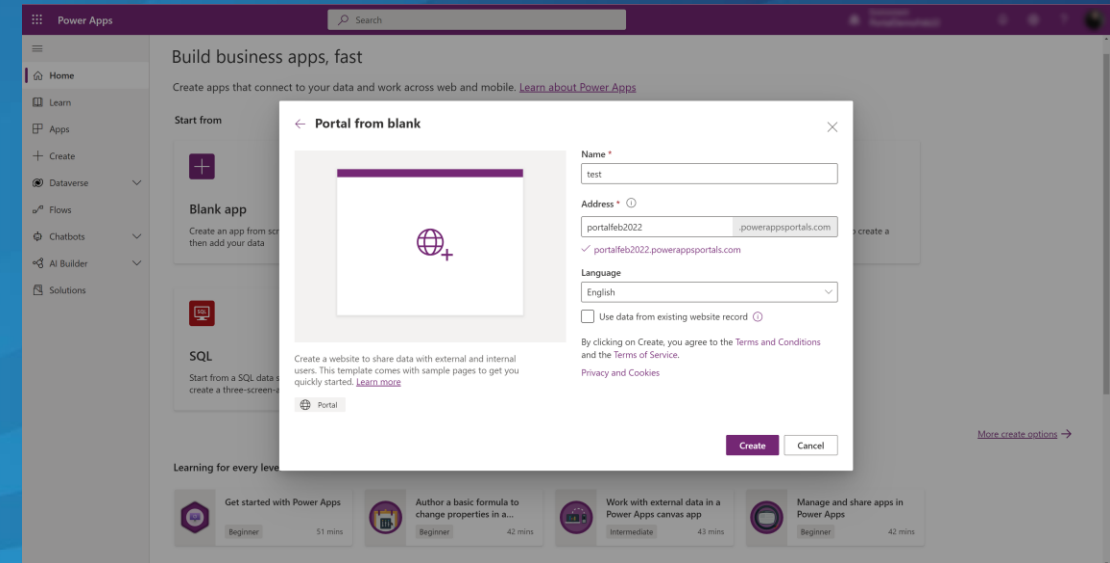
Power Apps

Search

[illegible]

Home

Learn

Apps

Create

Dataverse

Flows

Chatbots

AI Builder

Solutions

Build business apps, fast

Create apps that connect to your data and work across web and mobile. Learn about Power Apps

Start from

Blank app

Create an app from scr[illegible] then add your data

SQL

Start from a SQL data s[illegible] create a three-screen-a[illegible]

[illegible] create a

More create options →

Learning for every leve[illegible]

Get started with Power Apps
Beginner 51 mins

Author a basic formula to change properties in a...
Beginner 42 mins

Work with external data in a Power Apps canvas app
Intermediate 43 mins

Manage and share apps in Power Apps
Beginner 42 mins

← Portal from blank

Create a website to share data with external and internal users. This template comes with sample pages to get you quickly started. Learn more

Portal

Name *
test

Address *
portalfeb2022 .powerappsportals.com
✓ portalfeb2022.powerappsportals.com

Language
English

Use data from existing website record

By clicking on Create, you agree to the Terms and Conditions and the Terms of Service.

Privacy and Cookies

Create Cancel